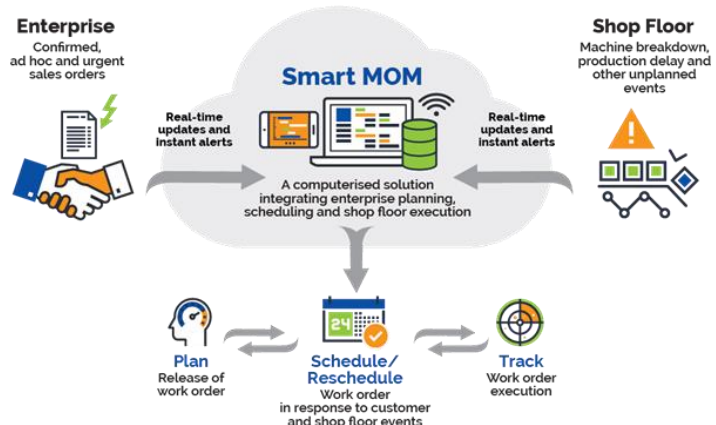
Enterprise
Confirmed, ad hoc and urgent sales orders

Shop Floor
Machine breakdown, production delay and other unplanned events

Smart MOM

Real-time updates and instant alerts

Real-time updates and instant alerts

A computerised solution integrating enterprise planning, scheduling and shop floor execution

Plan
Release of work order

24

Schedule/ Reschedule
Work order in response to customer and shop floor events

Track
Work order execution